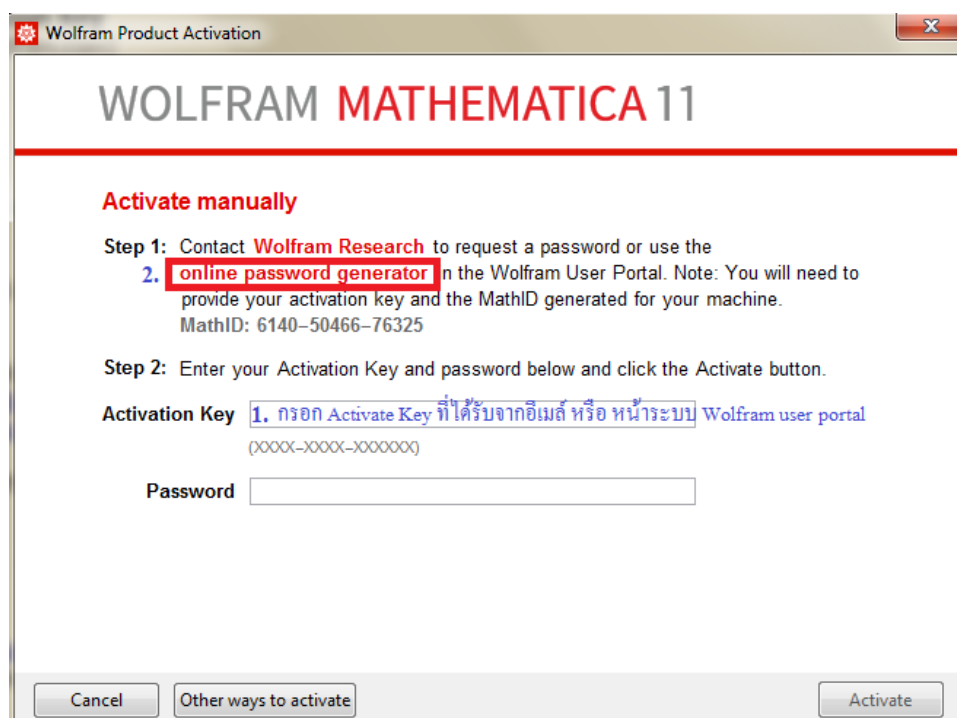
Wolfram Product Activation

WOLFRAM MATHEMATICA 11

Activate manually

Step 1: Contact Wolfram Research to request a password or use the
2. online password generator in the Wolfram User Portal. Note: You will need to provide your activation key and the MathID generated for your machine.
MathID: 6140–50466–76325

Step 2: Enter your Activation Key and password below and click the Activate button.

Activation Key 1. กรอก Activate Key ที่ได้รับจากอีเมล์ หรือ หน้าระบบ Wolfram user portal
(XXXX–XXXX–XXXXXX)

Password

Cancel Other ways to activate Activate